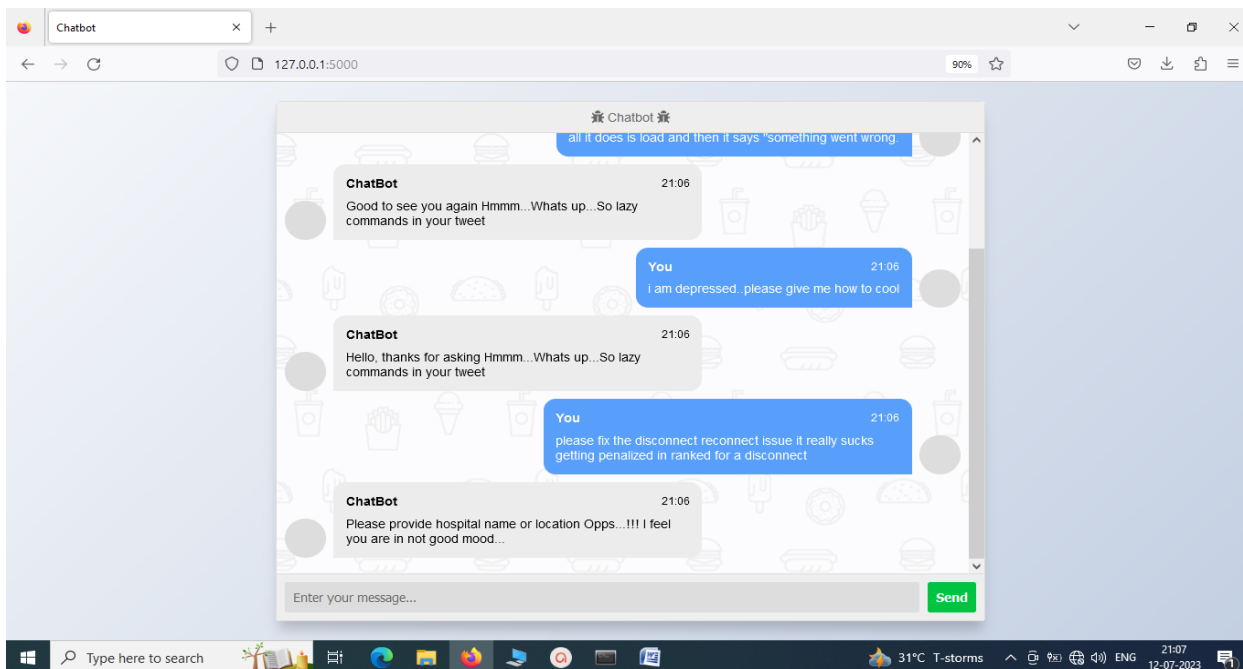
Chatbot

127.0.0.1:5000

90%

🐞 Chatbot 🐞

all it does is load and then it says "something went wrong.

ChatBot 21:06
Good to see you again Hmmm...Whats up...So lazy commands in your tweet

You 21:06
i am depressed..please give me how to cool

ChatBot 21:06
Hello, thanks for asking Hmmm...Whats up...So lazy commands in your tweet

You 21:06
please fix the disconnect reconnect issue it really sucks getting penalized in ranked for a disconnect

ChatBot 21:06
Please provide hospital name or location Opps...!!! I feel you are in not good mood...

Enter your message...

Send

Type here to search

31°C T-storms

ENG

21:07
12-07-2023